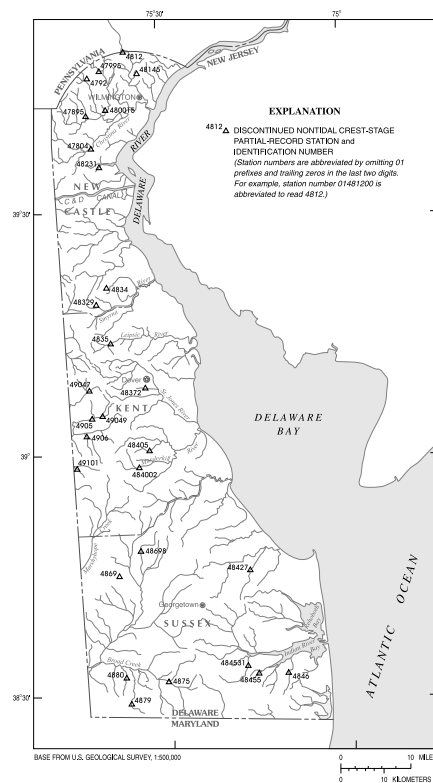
75°30'
75°

PENNSYLVANIA
NEW JERSEY
4812
47995
48145
4792
WILMINGTON
47895
480015
Christina River
47804
48231
NEW CASTLE
C & D CANAL
DELAWARE RIVER

EXPLANATION

4812 △ DISCONTINUED NONTIDAL CREST-STAGE PARTIAL-RECORD STATION and IDENTIFICATION NUMBER
(Station numbers are abbreviated by omitting 01 prefixes and trailing zeros in the last two digits. For example, station number 01481200 is abbreviated to read 4812.)

39°30'

4834
48329
Smyrna River
4835
Leipsic River
49047
Dover
48372
49049
KENT
4905
4906
St. Jones River
48405
49101
484002
39°

DELAWARE BAY

48698
4869
48427
Georgetown
SUSSEX
ATLANTIC OCEAN
484531
48455
4846
Indian River Bay
Broad Creek
4880
4875
4879
38°30'
DELAWARE
MARYLAND

BASE FROM U.S. GEOLOGICAL SURVEY, 1:500,000

0 10 MILE
0 10 KILOMETERS